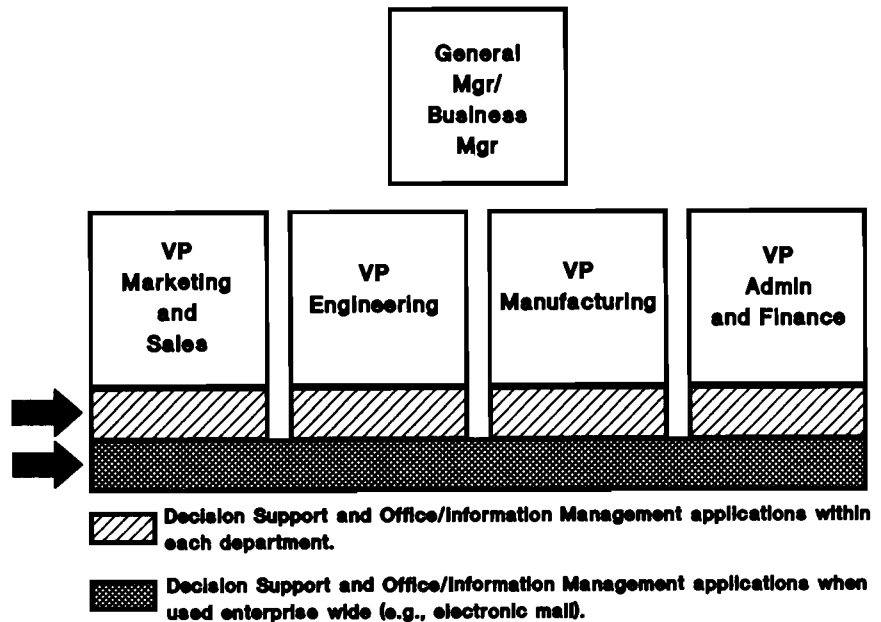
General Mgr/ Business Mgr

VP Marketing and Sales

VP Engineering

VP Manufacturing

VP Admin and Finance

Decision Support and Office/Information Management applications within each department.

Decision Support and Office/Information Management applications when used enterprise wide (e.g., electronic mail).